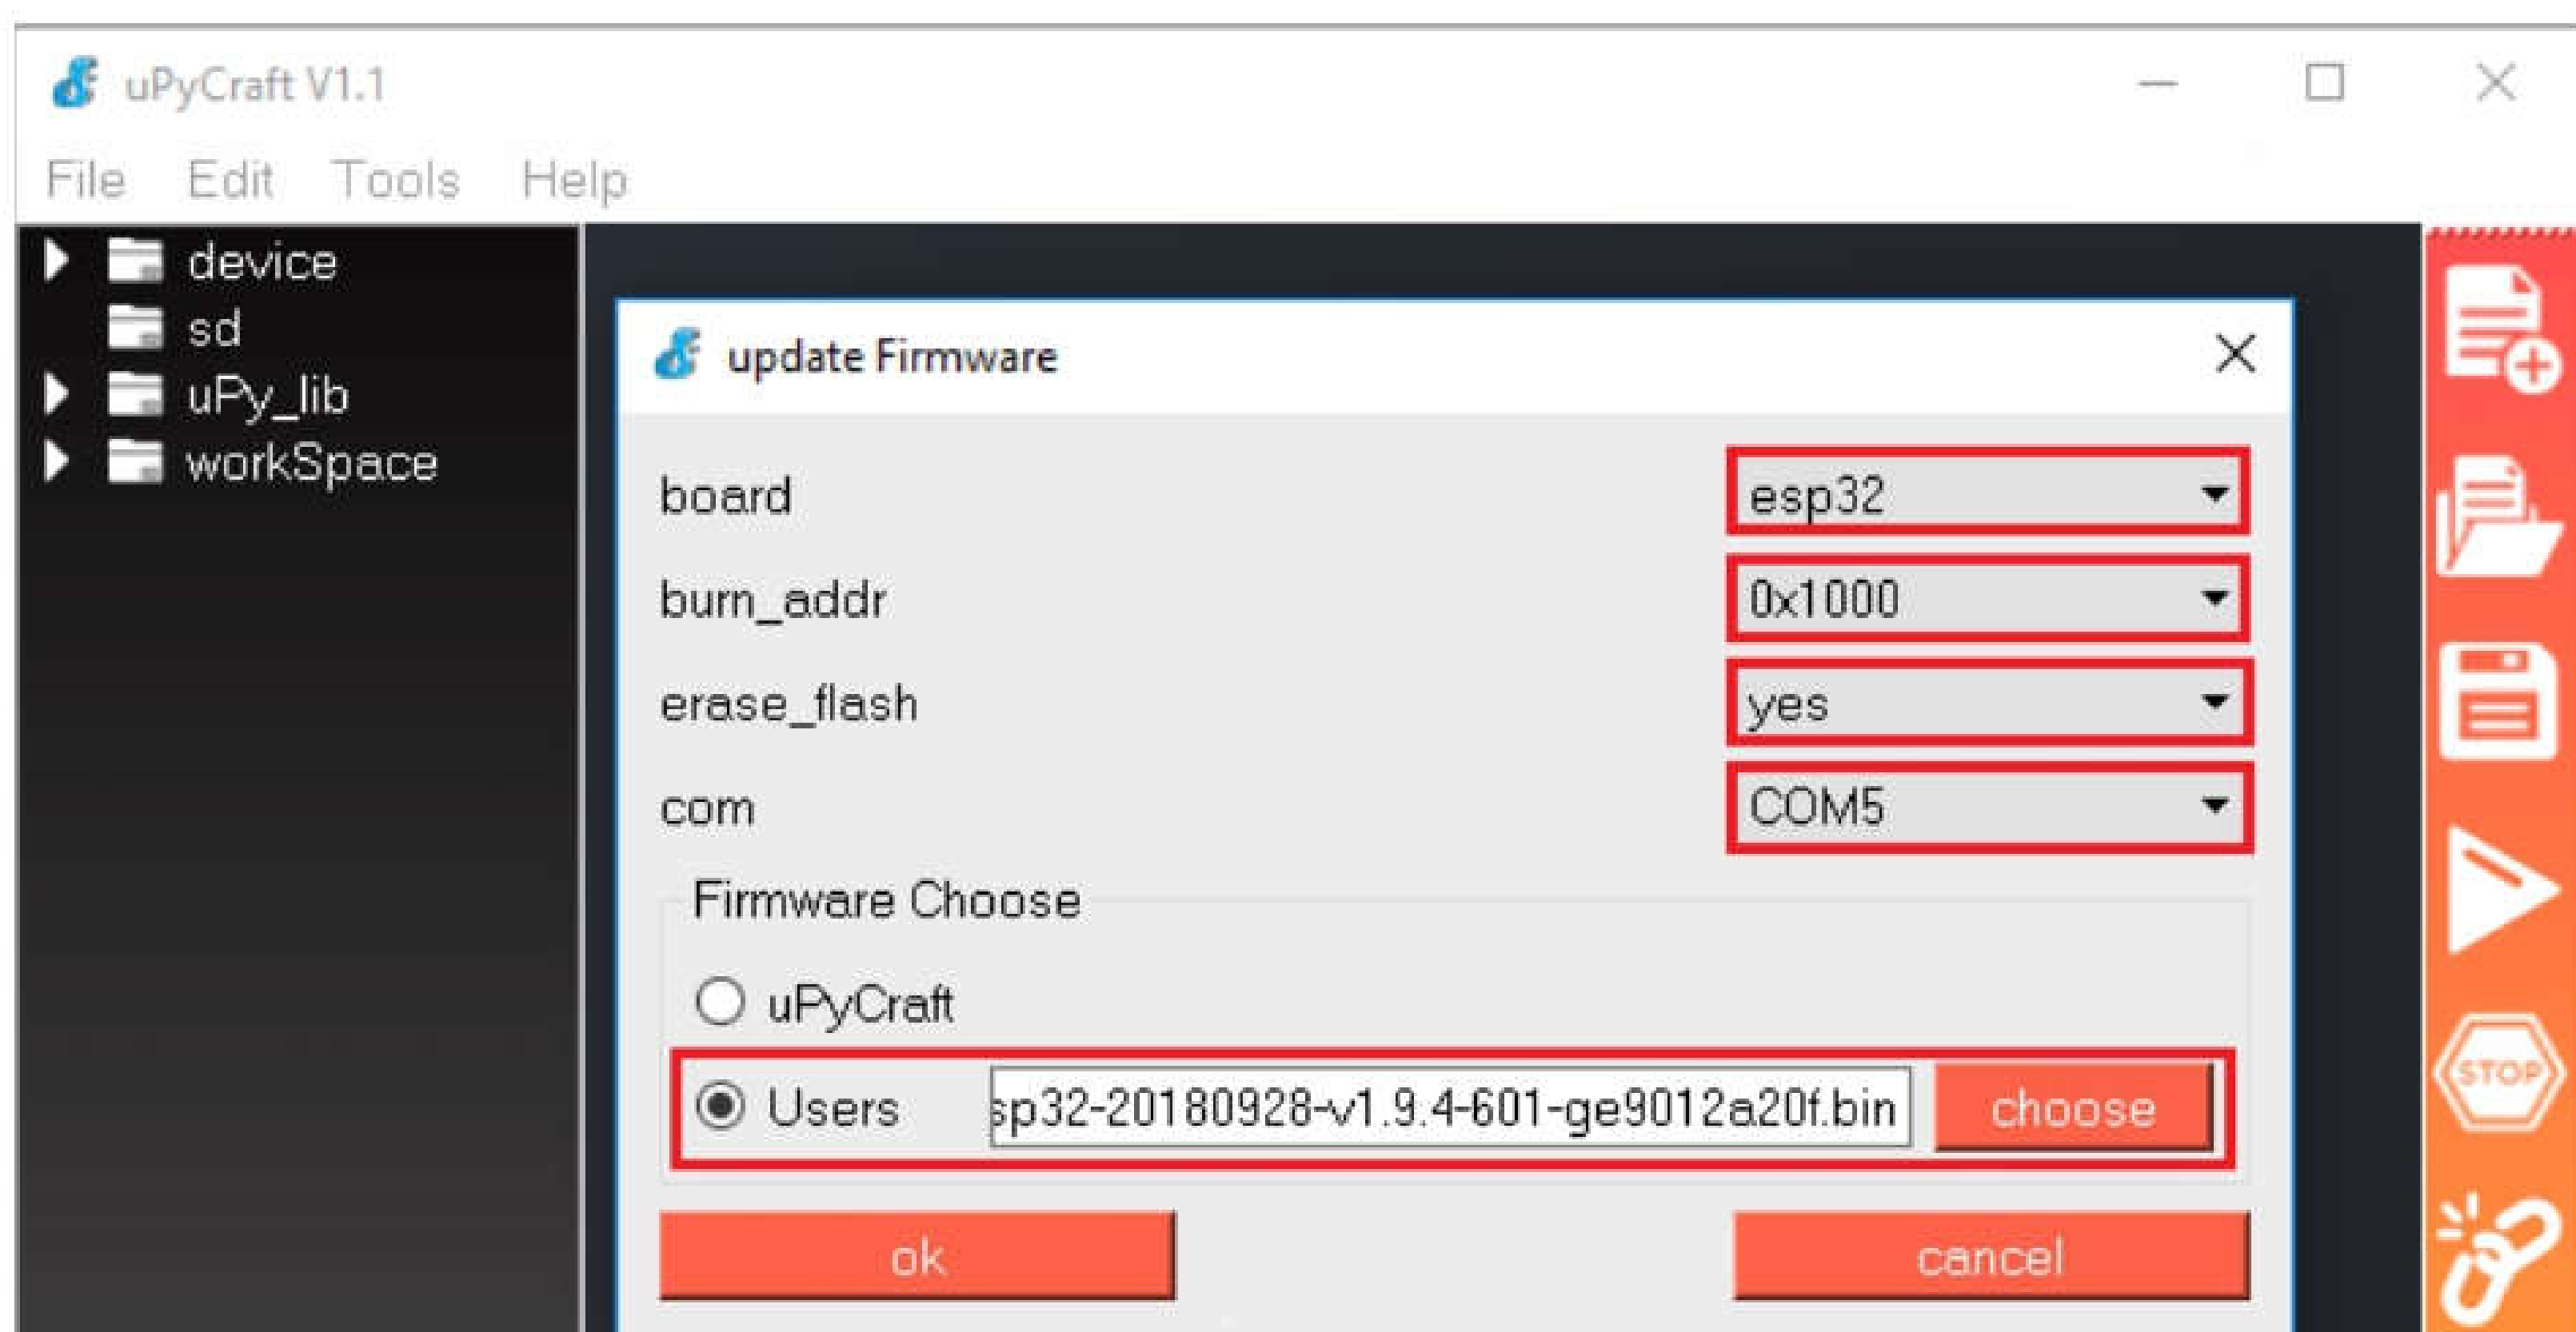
uPyCraft V1.1

File Edit Tools Help

device
sd
uPy_lib
workSpace

update Firmware

board esp32
burn_addr 0x1000
erase_flash yes
com COM5

Firmware Choose

uPyCraft
Users sp32-20180928-v1.9.4-601-ge9012a20f.bin choose

ok cancel

STOP